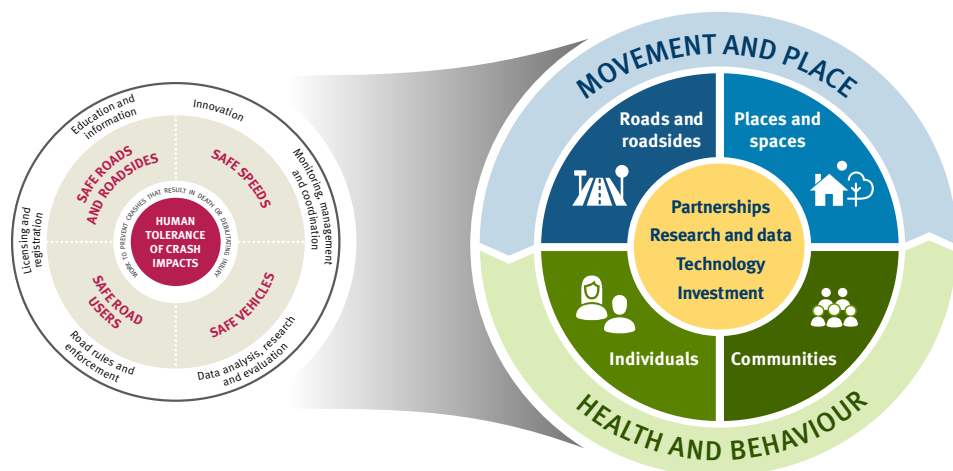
Education and information

Innovation

Monitoring, management and coordination

Licensing and registration

Road rules and enforcement

Data analysis, research and evaluation

SAFE ROADS AND ROADSIDES

SAFE SPEEDS

SAFE ROAD USERS

SAFE VEHICLES

WORK TO PREVENT CRASHES THAT RESULT IN DEATH OR DEBILITATING INJURY

HUMAN TOLERANCE OF CRASH IMPACTS

MOVEMENT AND PLACE

Roads and roadsides

Places and spaces

Partnerships
Research and data
Technology
Investment

Individuals

Communities

HEALTH AND BEHAVIOUR